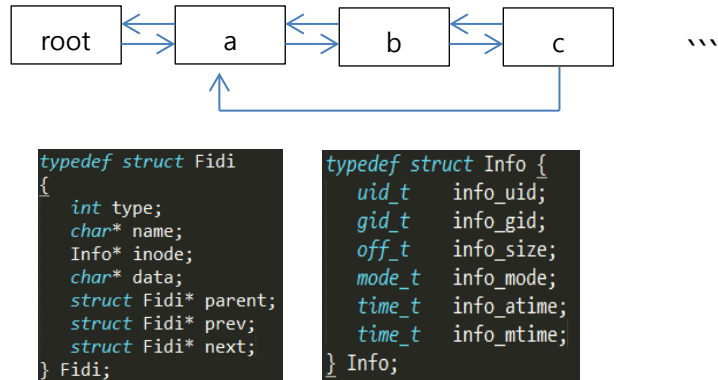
root

a

b

c

```

typedef struct Fidi
{
int type;
char* name;
Info* inode;
char* data;
struct Fidi* parent;
struct Fidi* prev;
struct Fidi* next;
} Fidi;

typedef struct Info {
uid_t info_uid;
gid_t info_gid;
off_t info_size;
mode_t info_mode;
time_t info_atime;
time_t info_mtime;
} Info;